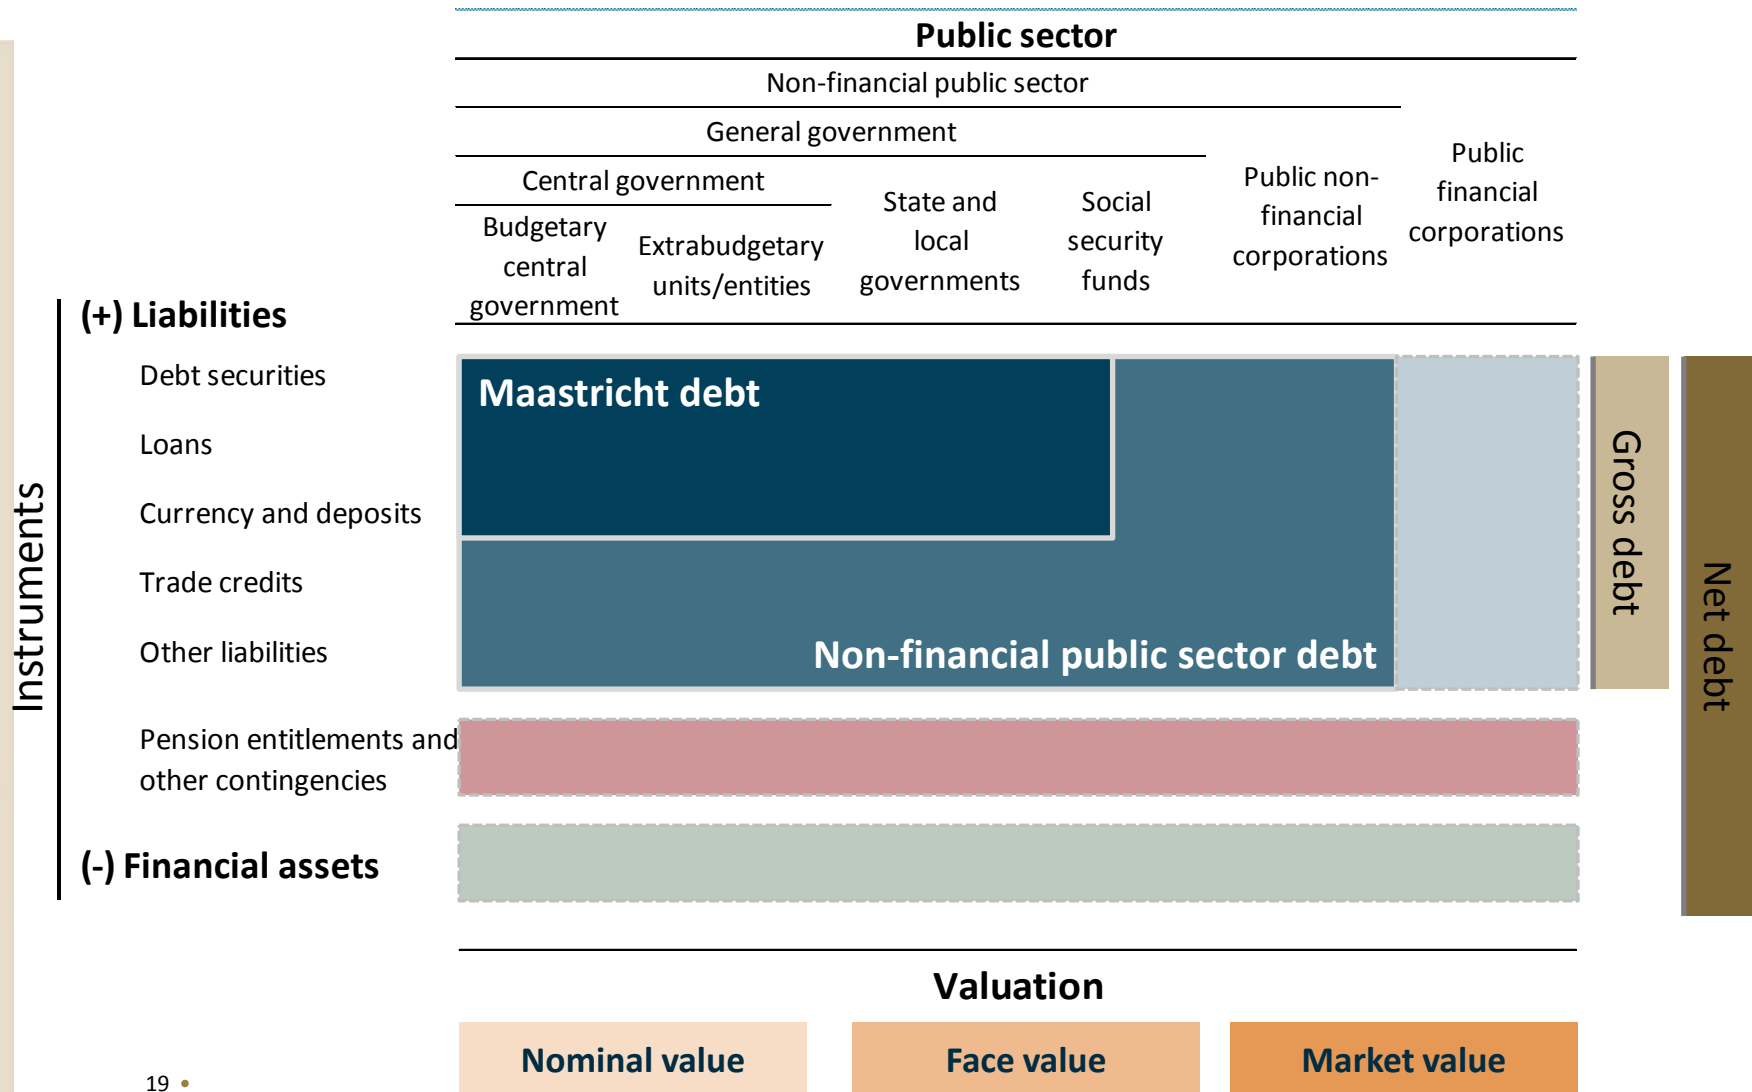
Public sector

Non-financial public sector

General government

Central government

Budgetary central government

Extrabudgetary units/entities

State and local governments

Social security funds

Public non-financial corporations

Public financial corporations

Instruments

(+) Liabilities

Debt securities

Loans

Currency and deposits

Trade credits

Other liabilities

Pension entitlements and other contingencies

(-) Financial assets

Maastricht debt

Non-financial public sector debt

Gross debt

Net debt

Valuation

Nominal value

Face value

Market value

19